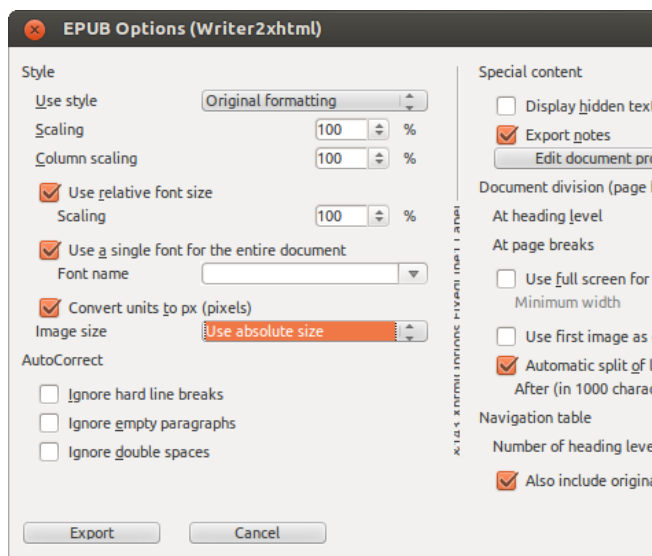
EPUB Options (Writer2xhtml)

Style

Use style
Original formatting

Scaling
100
%

Column scaling
100
%

Use relative font size

Scaling
100
%

Use a single font for the entire document

Font name

Convert units to px (pixels)

Image size
Use absolute size

AutoCorrect

Ignore hard line breaks

Ignore empty paragraphs

Ignore double spaces

Export

Cancel

Special content

Display hidden tex

Export notes

Edit document pr

Document division (page

At heading level

At page breaks

Use full screen for

Minimum width

Use first image as

Automatic split of

After (in 1000 chara

Navigation table

Number of heading leve

Also include origina